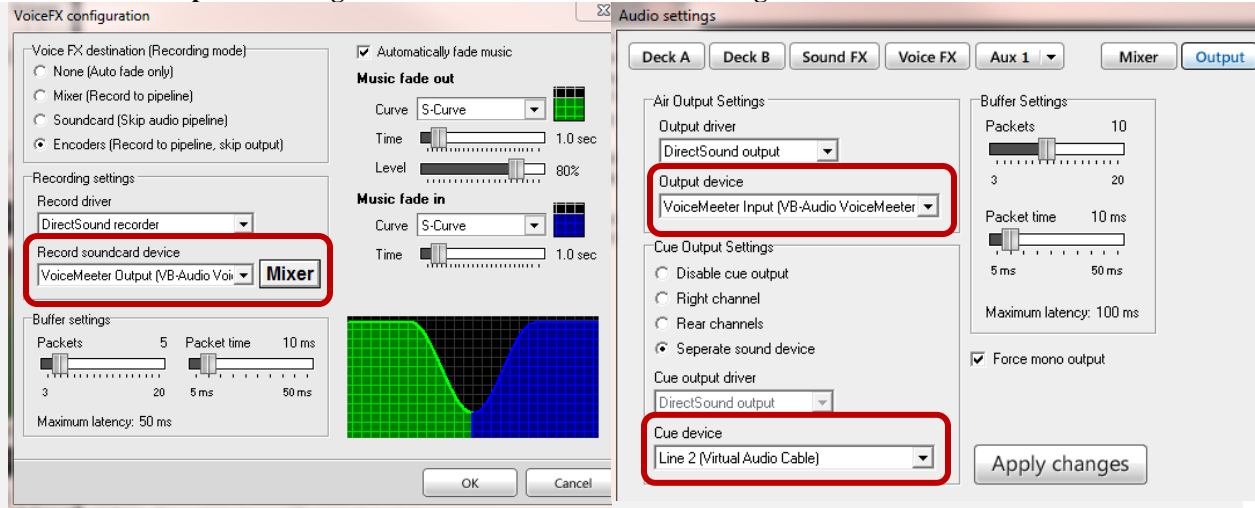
VoiceFX configuration

Voice FX destination (Recording mode)
None (Auto fade only)
Mixer (Record to pipeline)
Soundcard (Skip audio pipeline)
Encoders (Record to pipeline, skip output)

Recording settings
Record driver
DirectSound recorder
Record soundcard device
VoiceMeeter Output (VB-Audio Voi
Mixer

Buffer settings
Packets 5
3 20
Packet time 10 ms
5 ms 50 ms
Maximum latency: 50 ms

Automatically fade music
Music fade out
Curve S-Curve
Time 1.0 sec
Level 80%
Music fade in
Curve S-Curve
Time 1.0 sec

OK
Cancel

Audio settings

Deck A
Deck B
Sound FX
Voice FX
Aux 1
Mixer
Output

Air Output Settings
Output driver
DirectSound output
Output device
VoiceMeeter Input (VB-Audio VoiceMeeter

Cue Output Settings
Disable cue output
Right channel
Rear channels
Seperate sound device
Cue output driver
DirectSound output
Cue device
Line 2 (Virtual Audio Cable)

Buffer Settings
Packets 10
3 20
Packet time 10 ms
5 ms 50 ms
Maximum latency: 100 ms

Force mono output

Apply changes